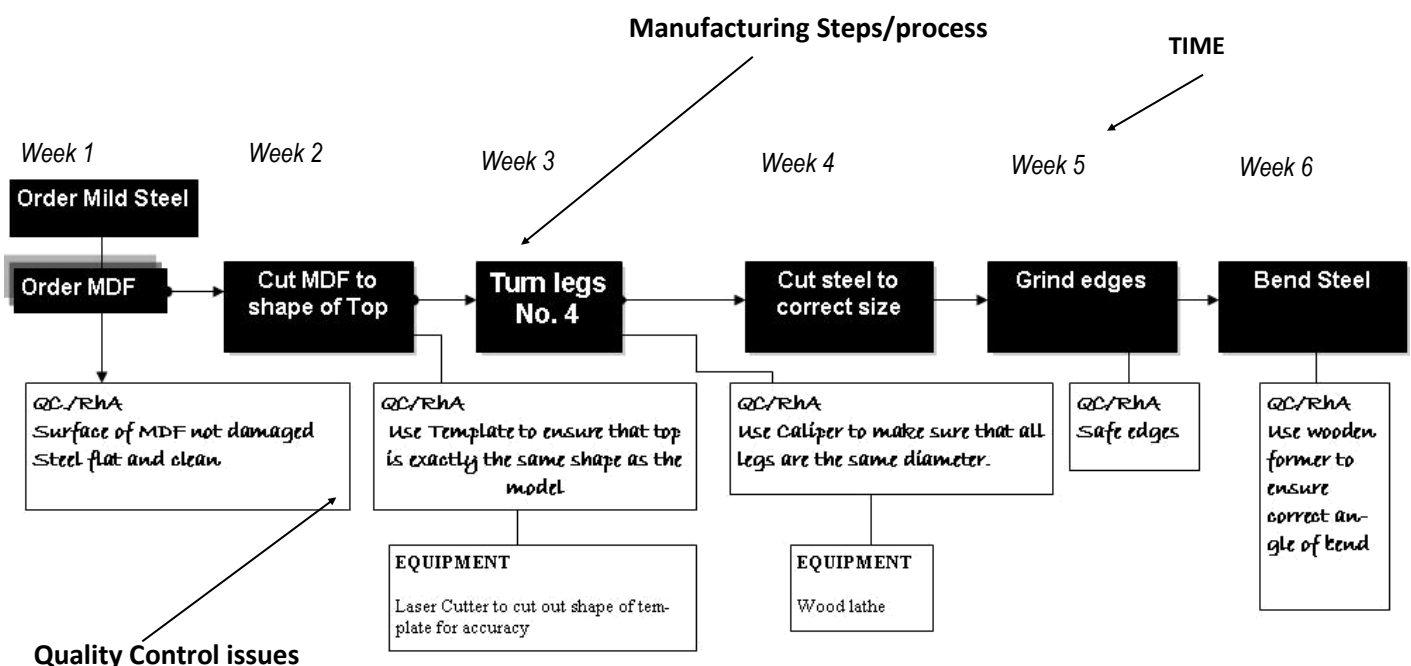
Manufacturing Steps/process

TIME

Week 1

Week 2

Week 3

Week 4

Week 5

Week 6

Order Mild Steel

Order MDF

Cut MDF to shape of Top

Turn legs No. 4

Cut steel to correct size

Grind edges

Bend Steel

QC/RhA
Surface of MDF not damaged
Steel flat and clean

QC/RhA
Use Template to ensure that top is exactly the same shape as the model

QC/RhA
Use Caliper to make sure that all legs are the same diameter.

QC/RhA
Safe edges

QC/RhA
Use wooden former to ensure correct angle of bend

EQUIPMENT
Laser Cutter to cut out shape of template for accuracy

EQUIPMENT
Wood lathe

Quality Control issues